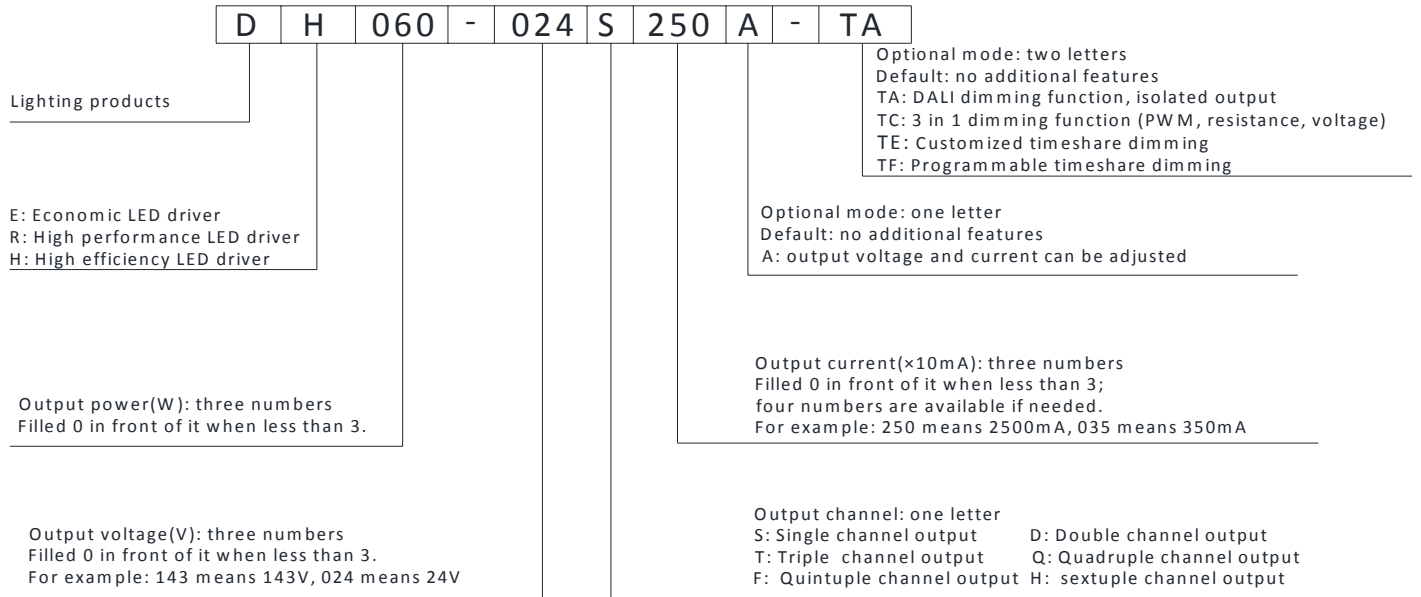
| D | H | 060 | - | 024 | S | 250 | A | - | TA |
|---|---|---|---|---|---|---|---|---|---|

Optional mode: two letters
Default: no additional features
TA: DALI dimming function, isolated output
TC: 3 in 1 dimming function (PWM, resistance, voltage)
TE: Customized timeshare dimming
TF: Programmable timeshare dimming

Lighting products

E: Economic LED driver
R: High performance LED driver
H: High efficiency LED driver

Optional mode: one letter
Default: no additional features
A: output voltage and current can be adjusted

Output current(×10mA): three numbers
Filled 0 in front of it when less than 3;
four numbers are available if needed.
For example: 250 means 2500mA, 035 means 350mA

Output power(W): three numbers
Filled 0 in front of it when less than 3.

Output channel: one letter
S: Single channel output D: Double channel output
T: Triple channel output Q: Quadruple channel output
F: Quintuple channel output H: sextuple channel output

Output voltage(V): three numbers
Filled 0 in front of it when less than 3.
For example: 143 means 143V, 024 means 24V